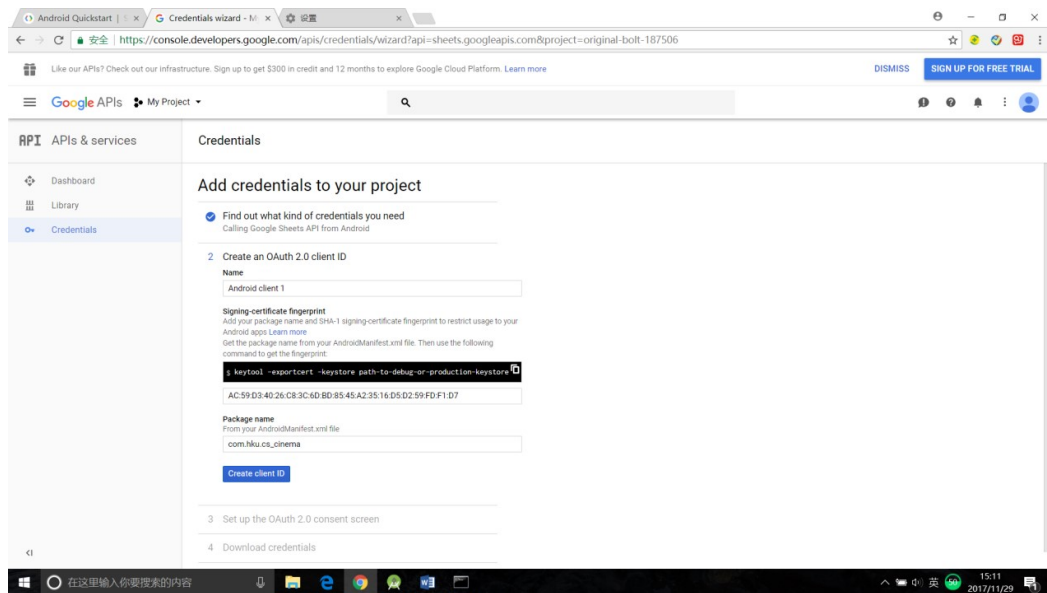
Android Quickstart | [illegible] × Credentials wizard - M × 设置 ×

安全 | https://console.developers.google.com/apis/credentials/wizard?api=sheets.googleapis.com&project=original-bolt-187506

Like our APIs? Check out our infrastructure. Sign up to get $300 in credit and 12 months to explore Google Cloud Platform. Learn more

DISMISS SIGN UP FOR FREE TRIAL

Google APIs My Project

API APIs & services

Credentials

Dashboard

Library

Credentials

Add credentials to your project

Find out what kind of credentials you need
Calling Google Sheets API from Android

2 Create an OAuth 2.0 client ID

Name

Android client 1

Signing-certificate fingerprint
Add your package name and SHA-1 signing-certificate fingerprint to restrict usage to your Android apps Learn more
Get the package name from your AndroidManifest.xml file. Then use the following command to get the fingerprint:

$ keytool -exportcert -keystore path-to-debug-or-production-keystore

AC:59:D3:40:26:C8:3C:6D:BD:85:45:A2:35:16:D5:D2:59:FD:F1:D7

Package name
From your AndroidManifest.xml file

com.hku.cs_cinema

Create client ID

3 Set up the OAuth 2.0 consent screen

4 Download credentials

在这里输入你要搜索的内容

英 15:11 2017/11/29